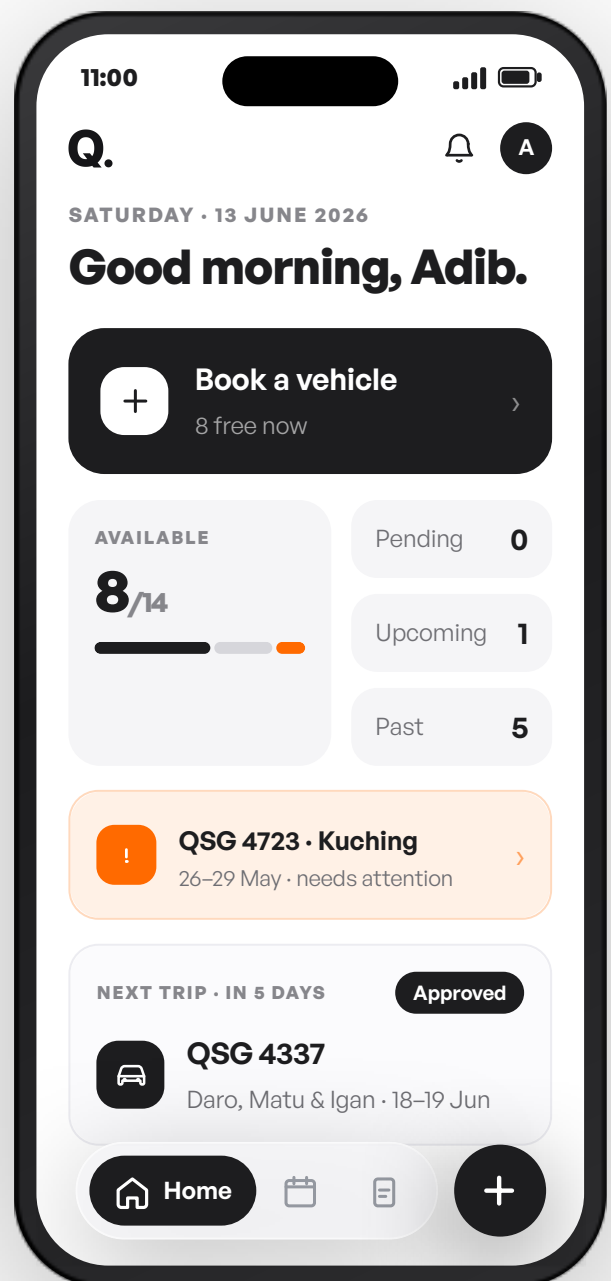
11:00

Q.

A

SATURDAY · 13 JUNE 2026

Good morning, Adib.

+ Book a vehicle
8 free now
›

AVAILABLE
8/14

Pending 0
Upcoming 1
Past 5

! QSG 4723 · Kuching
26–29 May · needs attention
›

NEXT TRIP · IN 5 DAYS
Approved
QSG 4337
Daro, Matu & Igan · 18–19 Jun

Home

+